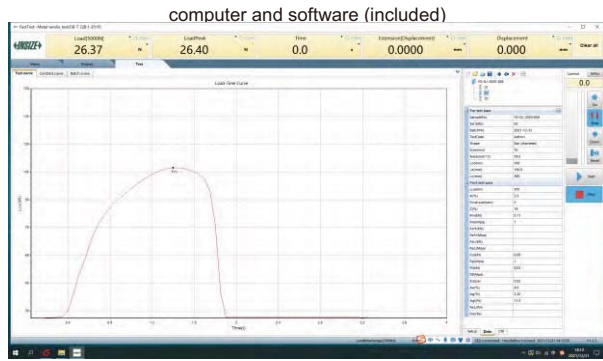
computer and software (included)

INSIZE

Load[5000N] 26.37 N

LoadPeak 26.40 N

Time 0.0 s

Extensometer[Displacement] 0.0000 mm

Displacement 0.000 mm

Clear all

Menu

Test

Load-Time Curve

Time(s)

Load(N)

0.0